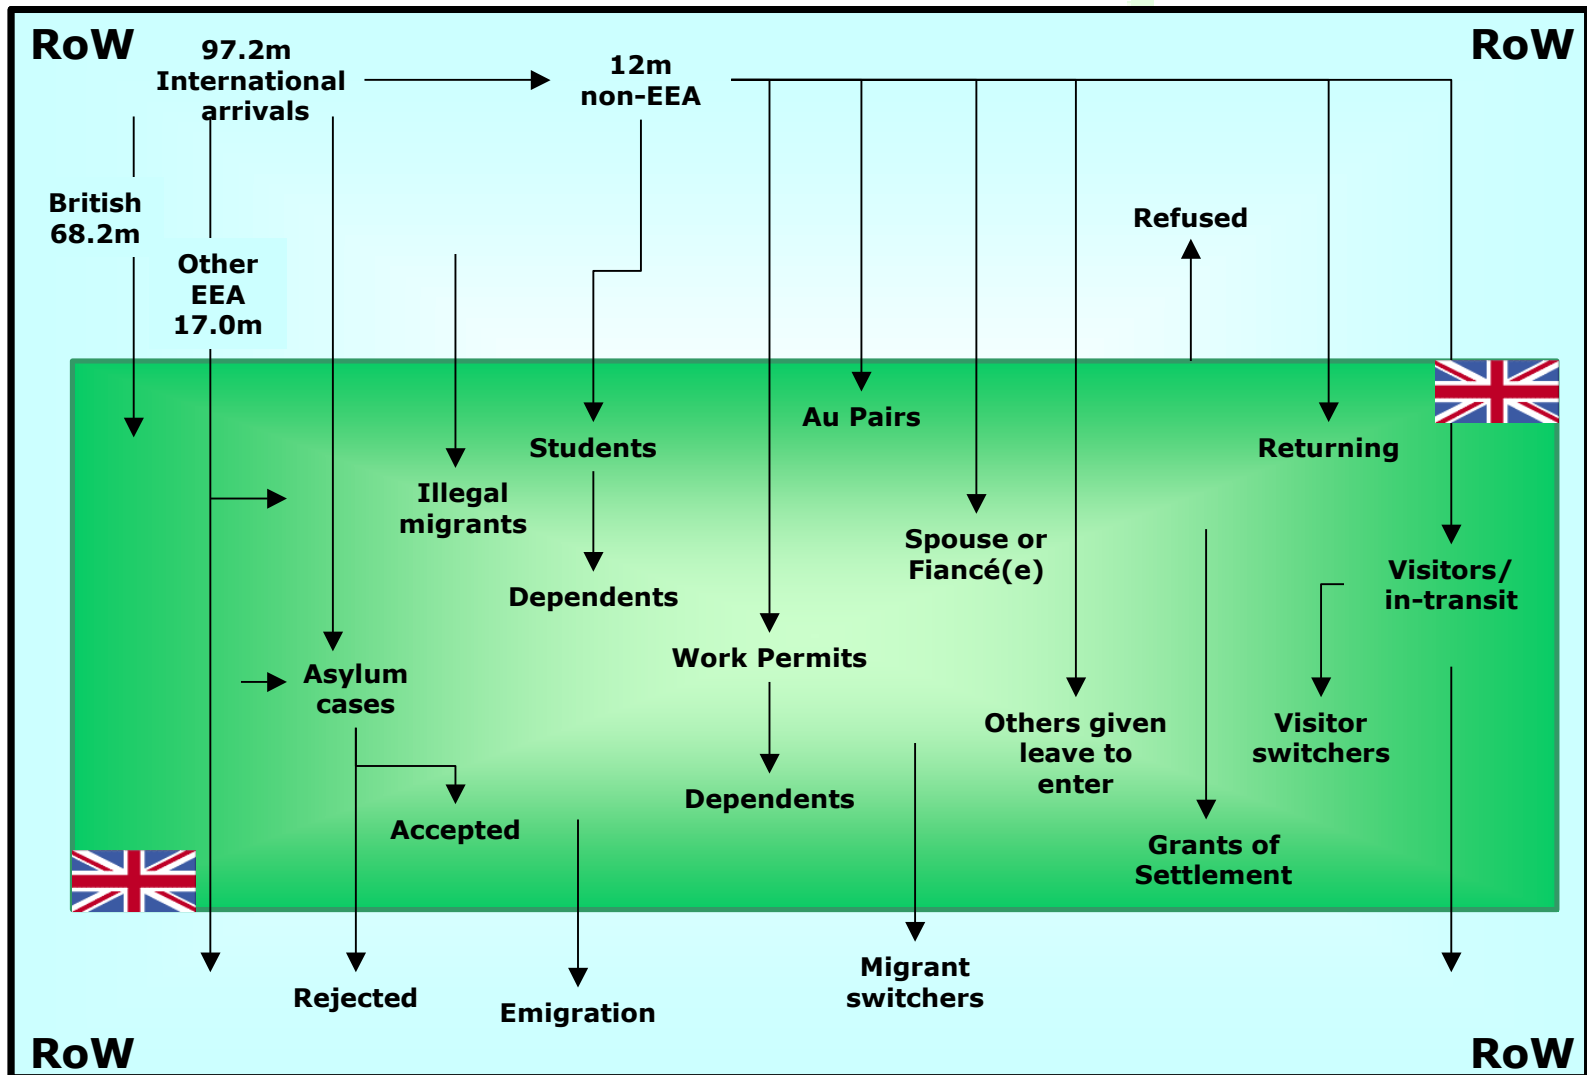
RoW

97.2m International arrivals

12m non-EEA

RoW

British 68.2m

Other EEA 17.0m

Refused

Illegal migrants

Students

Au Pairs

Returning

Dependents

Spouse or Fiancé(e)

Visitors/ in-transit

Work Permits

Asylum cases

Others given leave to enter

Visitor switchers

Accepted

Dependents

Grants of Settlement

Rejected

Emigration

Migrant switchers

RoW

RoW